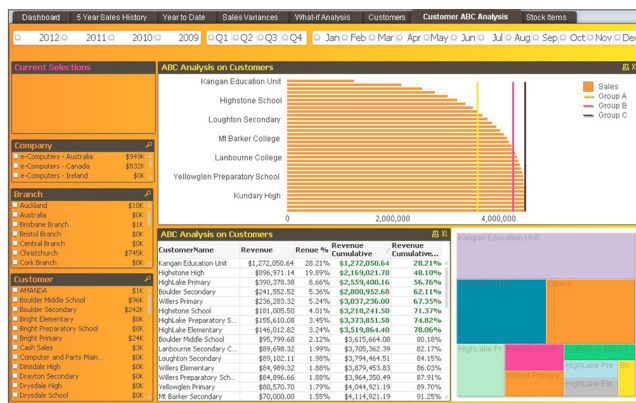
Dashboard | 5 Year Sales History | Year to Date | Sales Variances | What-if Analysis | Customers | Customer ABC Analysis | Stock Items

2012 2011 2010 2009 Q1 Q2 Q3 Q4 Jan Feb Mar Apr May Jun Jul Aug Sep Oct Nov Dec

Current Selections

Company
e-Computers - Australia $949K
e-Computers - Canada $832K
e-Computers - Ireland $0K

Branch
Auckland $10K
Australia $0K
Brisbane Branch $1K
Bristol Branch $0K
Central Branch $0K
Christchurch $745K
Cork Branch $0K

Customer
AMANDA $1K
Boulder Middle School $96K
Boulder Secondary $242K
Bright Elementary $8K
Bright Preparatory School $8K
Bright Primary $24K
Cash Sales $3K
Computer and Parts Main... $0K
Dinsdale High $0K
Drayton Secondary $0K
Drysdale High $0K
Drysdale School $0K

ABC Analysis on Customers
Kangan Education Unit
Highstone School
Loughton Secondary
Mt Barker College
Lanbourne College
Yellowglen Preparatory School
Kundary High
0 2,000,000 4,000,000
Sales
Group A
Group B
Group C

ABC Analysis on Customers

| CustomerName | Revenue | Renue % | Revenue Cumulative | Revenue Cumulative... |
|---|---|---|---|---|
| Kangan Education Unit | $1,272,050.64 | 28.21% | $1,272,050.64 | 28.21% |
| Highstone High | $896,971.14 | 19.89% | $2,169,021.78 | 48.10% |
| HighLake Primary | $390,378.38 | 8.66% | $2,559,400.16 | 56.76% |
| Boulder Secondary | $241,552.52 | 5.36% | $2,800,952.68 | 62.11% |
| Willers Primary | $236,283.32 | 5.24% | $3,037,236.00 | 67.35% |
| Highstone School | $181,005.50 | 4.01% | $3,218,241.50 | 71.37% |
| HighLake Preparatory S... | $155,610.08 | 3.45% | $3,373,851.58 | 74.82% |
| HighLake Elementary | $146,012.82 | 3.24% | $3,519,864.40 | 78.06% |
| Boulder Middle School | $95,799.68 | 2.12% | $3,615,664.08 | 80.18% |
| Lanbourne Secondary C... | $89,698.32 | 1.99% | $3,705,362.39 | 82.17% |
| Loughton Secondary | $89,102.11 | 1.98% | $3,794,464.51 | 84.15% |
| Willers Elementary | $84,989.32 | 1.88% | $3,879,453.83 | 86.03% |
| Willers Preparatory Sch... | $84,896.66 | 1.88% | $3,964,350.49 | 87.91% |
| Yellowglen Primary | $80,570.70 | 1.79% | $4,044,921.19 | 89.70% |
| Mt Barker Secondary | $70,000.00 | 1.55% | $4,114,921.19 | 91.25% |

Kangan Education Unit
Others
HighLake Pr
Willers Primary
HighLake Pre
HighLake Ele